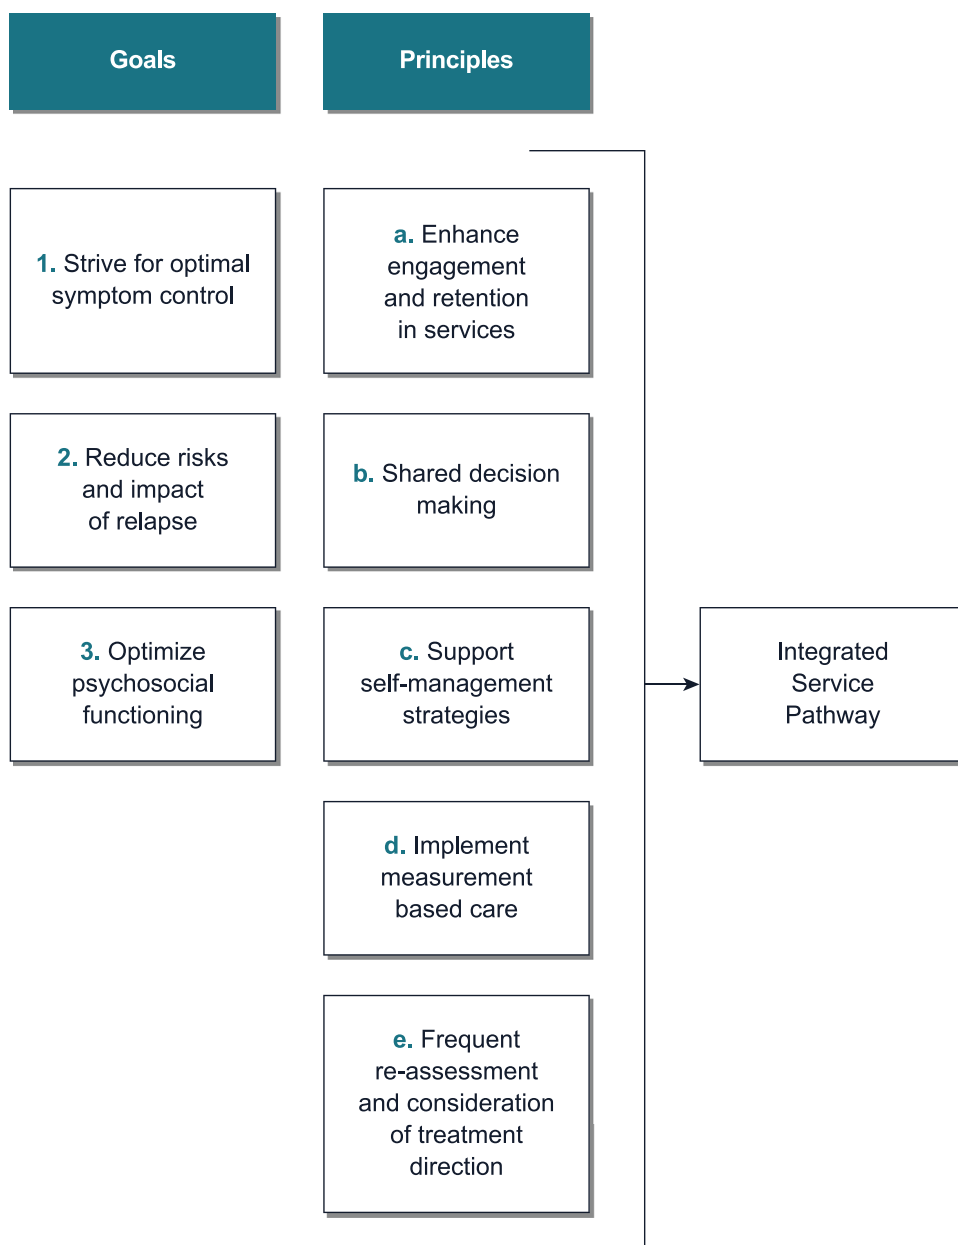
Goals

Principles

1. Strive for optimal symptom control

a. Enhance engagement and retention in services

2. Reduce risks and impact of relapse

b. Shared decision making

3. Optimize psychosocial functioning

c. Support self-management strategies

Integrated Service Pathway

d. Implement measurement based care

e. Frequent re-assessment and consideration of treatment direction